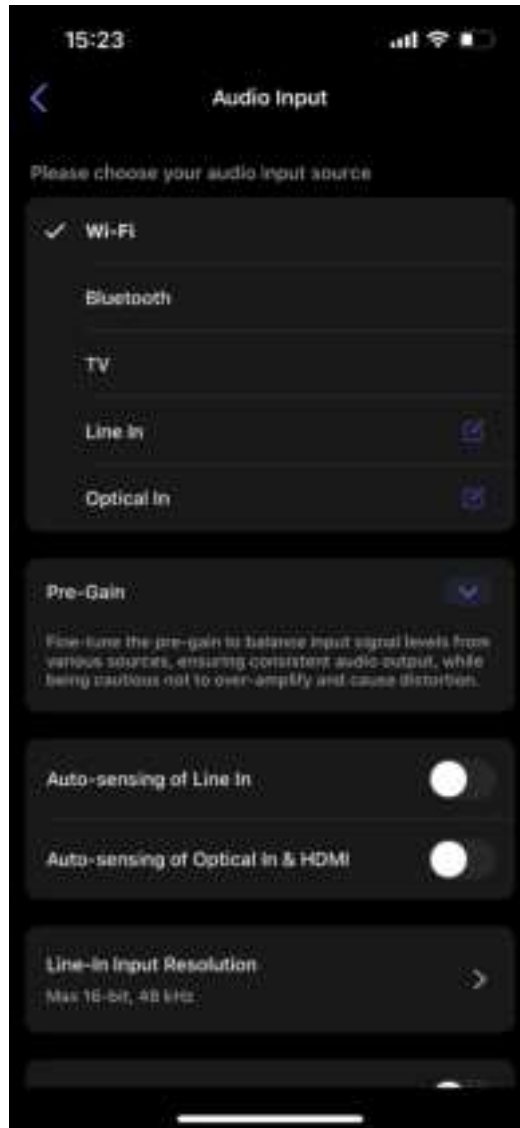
15:23

Audio Input

Please choose your audio input source

Wi-Fi

Bluetooth

TV

Line In

Optical In

Pre-Gain

Fine-tune the pre-gain to balance input signal levels from various sources, ensuring consistent audio output, while being cautious not to over-amplify and cause distortion.

Auto-sensing of Line In

Auto-sensing of Optical In & HDMI

Line-In Input Resolution

Max 16-bit, 48 kHz